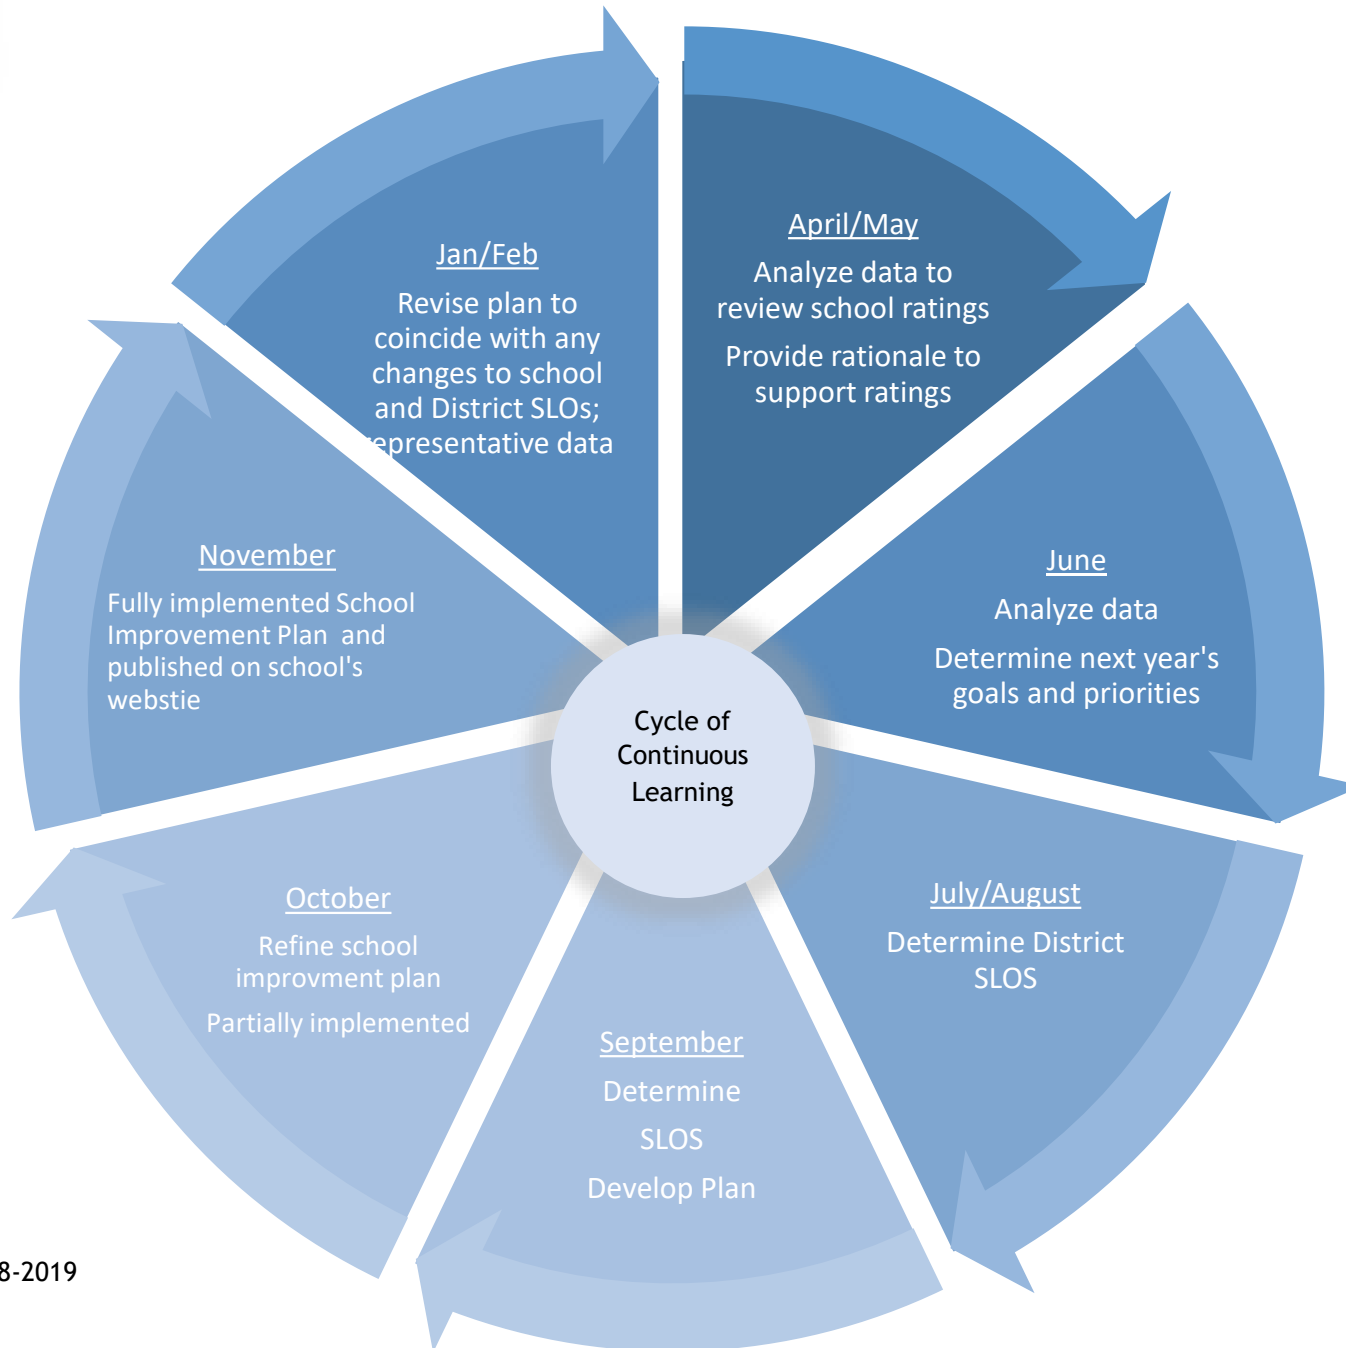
Jan/Feb

Revise plan to coincide with any changes to school and District SLOs; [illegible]epresentative data

April/May

Analyze data to review school ratings

Provide rationale to support ratings

June

Analyze data

Determine next year's goals and priorities

July/August

Determine District SLOS

September

Determine

SLOS

Develop Plan

October

Refine school improvment plan

Partially implemented

November

Fully implemented School Improvement Plan and published on school's webstie

Cycle of Continuous Learning

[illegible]8-2019